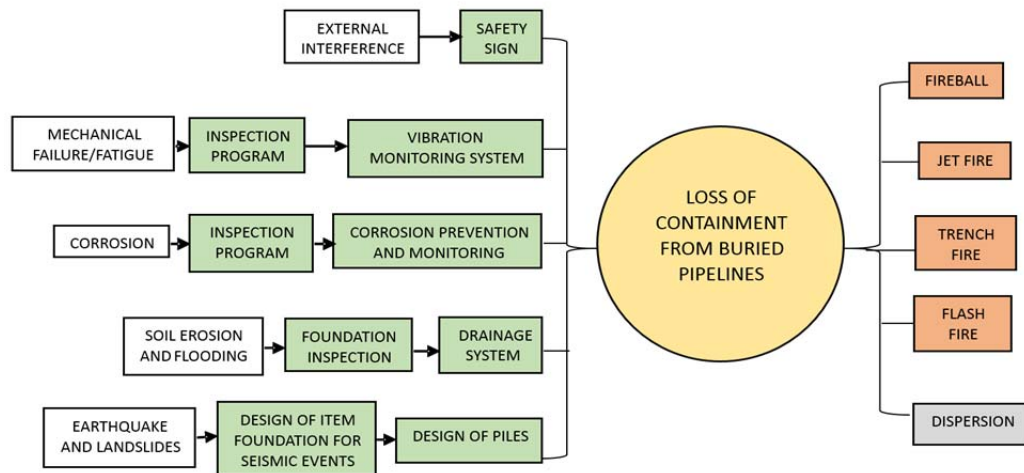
EXTERNAL INTERFERENCE

SAFETY SIGN

MECHANICAL FAILURE/FATIGUE

INSPECTION PROGRAM

VIBRATION MONITORING SYSTEM

CORROSION

INSPECTION PROGRAM

CORROSION PREVENTION AND MONITORING

SOIL EROSION AND FLOODING

FOUNDATION INSPECTION

DRAINAGE SYSTEM

EARTHQUAKE AND LANDSLIDES

DESIGN OF ITEM FOUNDATION FOR SEISMIC EVENTS

DESIGN OF PILES

LOSS OF CONTAINMENT FROM BURIED PIPELINES

FIREBALL

JET FIRE

TRENCH FIRE

FLASH FIRE

DISPERSION